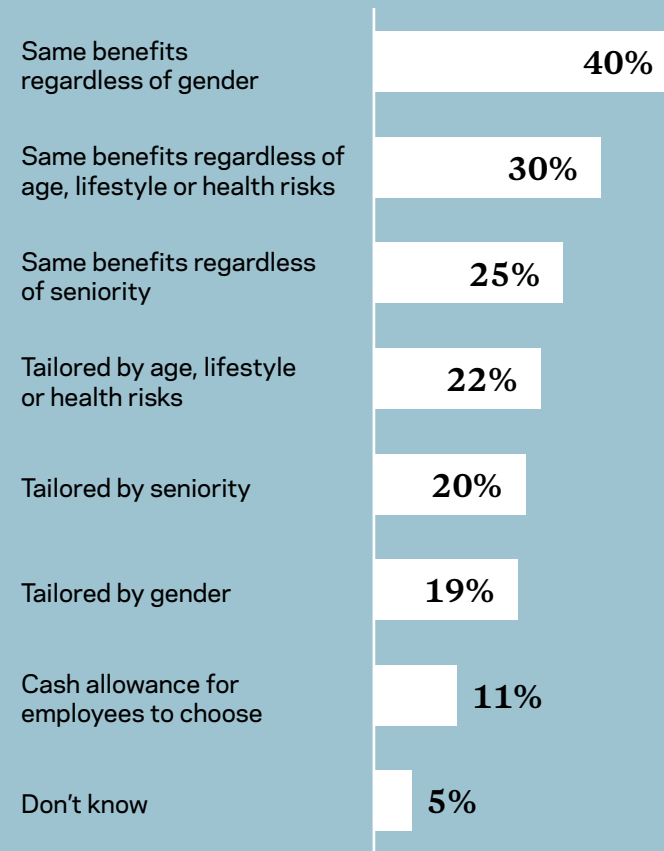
Same benefits regardless of gender 40%

Same benefits regardless of age, lifestyle or health risks 30%

Same benefits regardless of seniority 25%

Tailored by age, lifestyle or health risks 22%

Tailored by seniority 20%

Tailored by gender 19%

Cash allowance for employees to choose 11%

Don’t know 5%